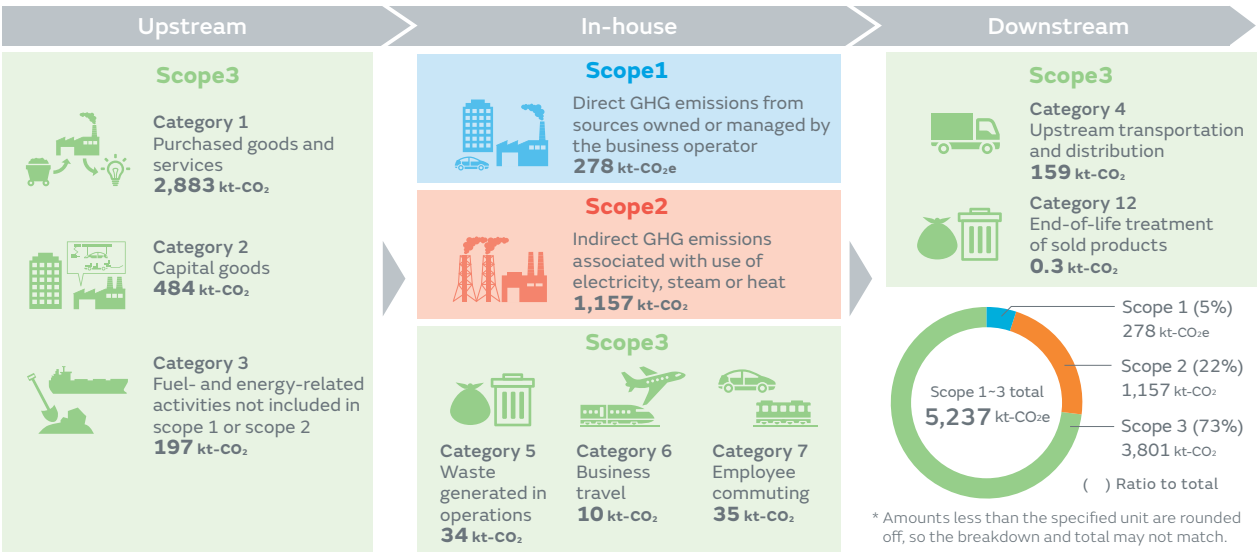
Upstream

In-house

Downstream

Scope3

Category 1
Purchased goods and services
2,883 kt-$CO_2$

Category 2
Capital goods
484 kt-$CO_2$

Category 3
Fuel- and energy-related activities not included in scope 1 or scope 2
197 kt-$CO_2$

Scope1

Direct GHG emissions from sources owned or managed by the business operator
278 kt-$CO_2$e

Scope2

Indirect GHG emissions associated with use of electricity, steam or heat
1,157 kt-$CO_2$

Scope3

Category 5
Waste generated in operations
34 kt-$CO_2$

Category 6
Business travel
10 kt-$CO_2$

Category 7
Employee commuting
35 kt-$CO_2$

Scope3

Category 4
Upstream transportation and distribution
159 kt-$CO_2$

Category 12
End-of-life treatment of sold products
0.3 kt-$CO_2$

Scope 1~3 total
5,237 kt-$CO_2$e

Scope 1 (5%)
278 kt-$CO_2$e

Scope 2 (22%)
1,157 kt-$CO_2$

Scope 3 (73%)
3,801 kt-$CO_2$

( ) Ratio to total

* Amounts less than the specified unit are rounded off, so the breakdown and total may not match.